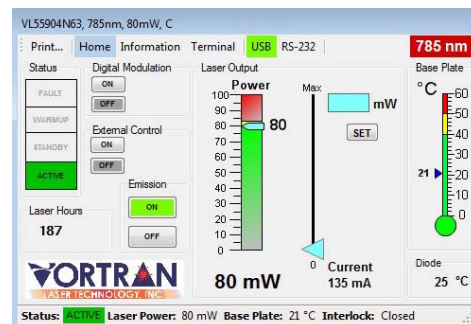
VL55904N63, 785nm, 80mW, C

Print... Home Information Terminal USB RS-232 785 nm

Status
FAULT
WARMUP
STANDBY
ACTIVE

Digital Modulation
ON
OFF

External Control
ON
OFF

Emission
ON
OFF

Laser Hours
187

VORTRAN
LASER TECHNOLOGY, INC.

Laser Output
Power
100
90
80
70
60
50
40
30
20
10
0
80
80 mW

Max
0
mW
SET
Current
135 mA

Base Plate
°C
60
50
40
30
21
20
10
0

Diode
25 °C

Status: ACTIVE Laser Power: 80 mW Base Plate: 21 °C Interlock: Closed